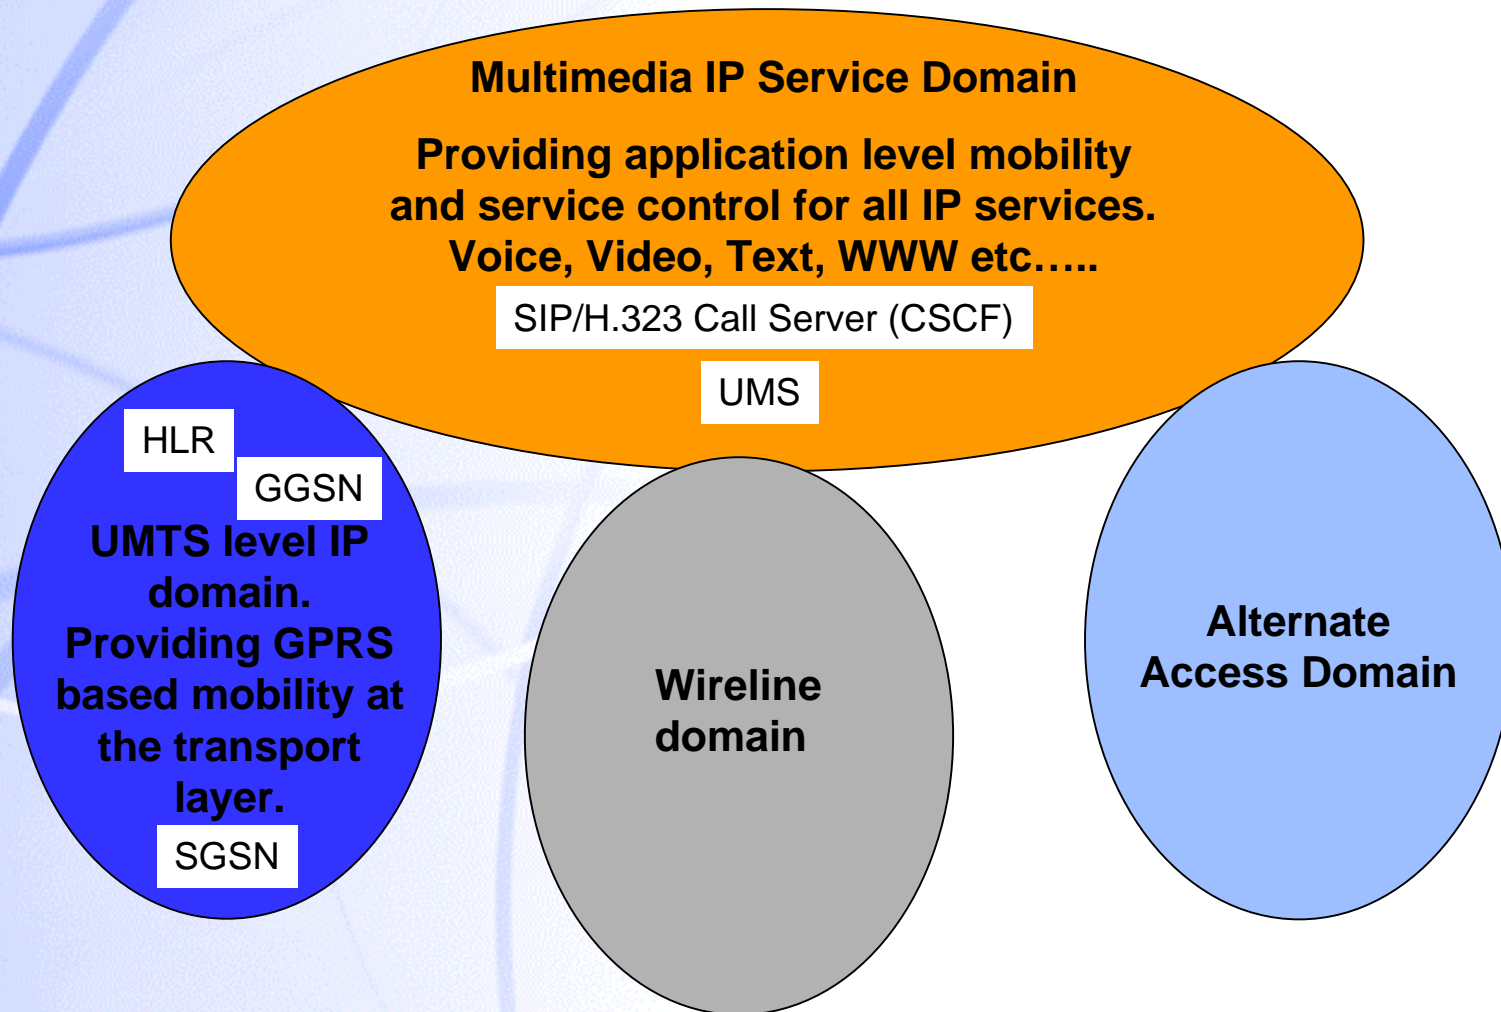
Multimedia IP Service Domain

Providing application level mobility and service control for all IP services. Voice, Video, Text, WWW etc…..

SIP/H.323 Call Server (CSCF)

UMS

HLR

GGSN

UMTS level IP domain. Providing GPRS based mobility at the transport layer.

SGSN

Wireline domain

Alternate Access Domain